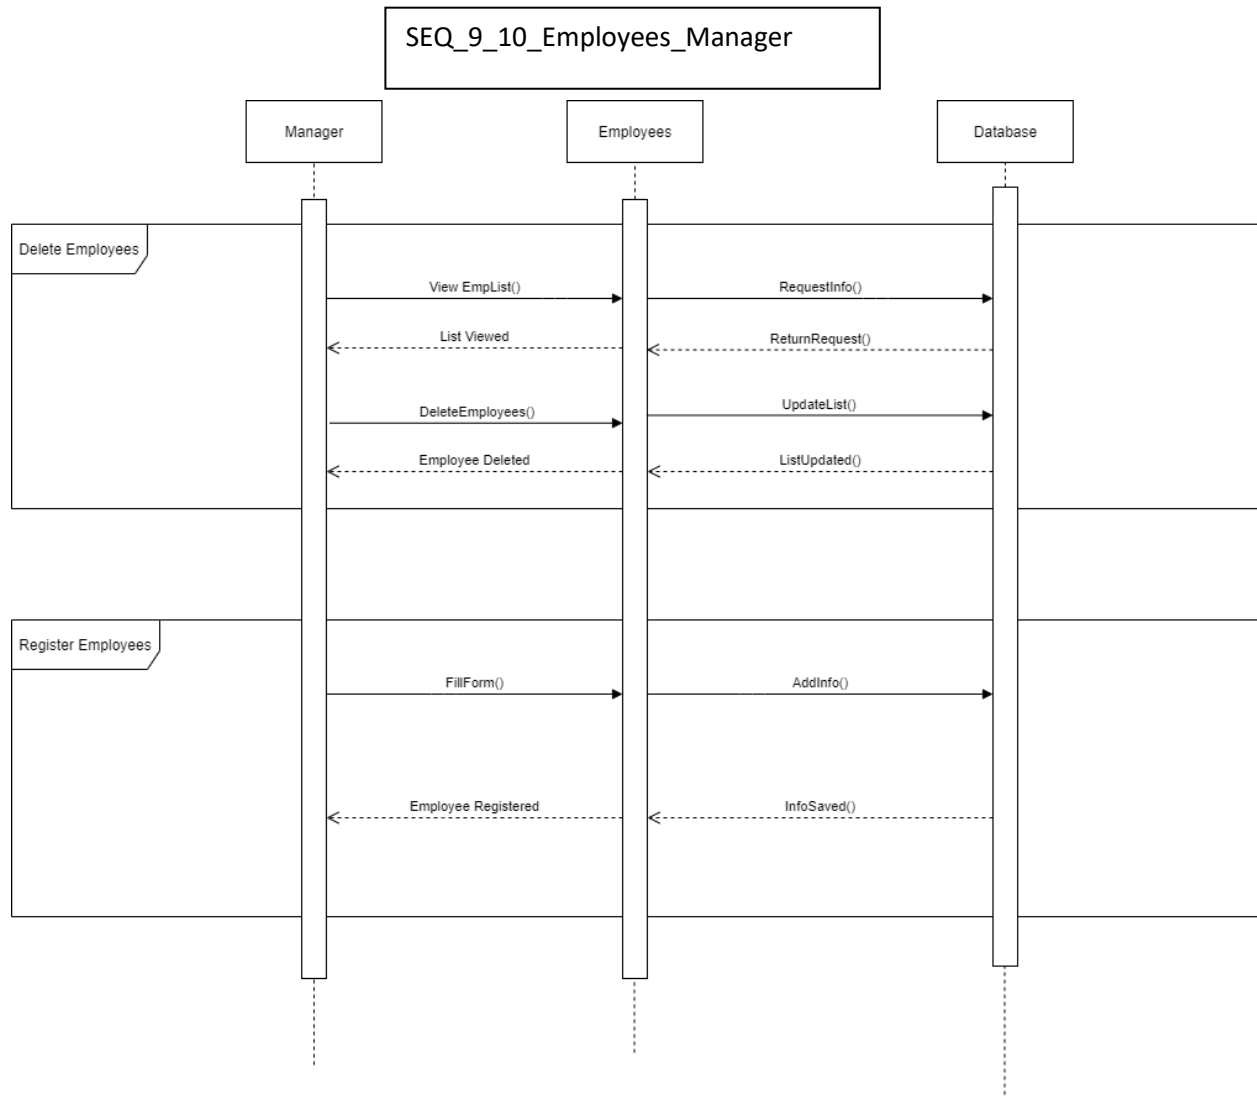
SEQ_9_10_Employees_Manager

Manager

Employees

Database

Delete Employees

View EmpList()

RequestInfo()

List Viewed

ReturnRequest()

UpdateList()

DeleteEmployees()

Employee Deleted

ListUpdated()

Register Employees

FillForm()

AddInfo()

Employee Registered

InfoSaved()